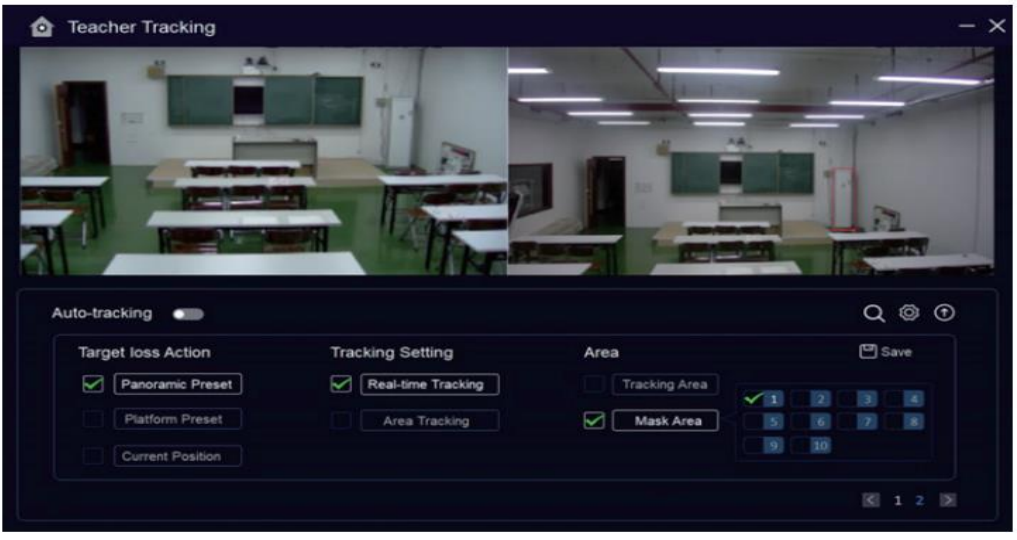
Teacher Tracking

Auto-tracking

Target loss Action
Panoramic Preset
Platform Preset
Current Position

Tracking Setting
Real-time Tracking
Area Tracking

Area
Save
Tracking Area
Mask Area

| 1 | 2 | 3 | 4 |
|---|---|---|---|
| 5 | 6 | 7 | 8 |
| 9 | 10 | | |

1 2